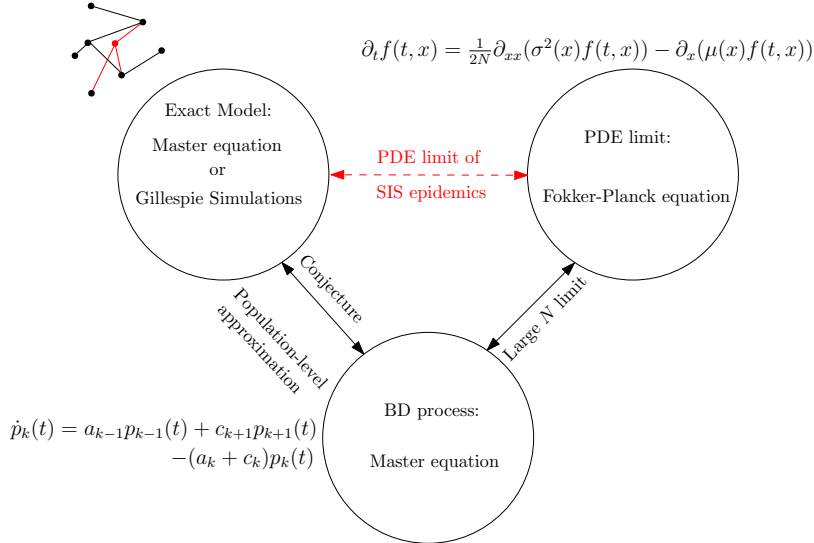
$\partial_t f(t,x) = \frac{1}{2N}\partial_{xx}(\sigma^2(x)f(t,x)) - \partial_x(\mu(x)f(t,x))$

Exact Model:

Master equation
or
Gillespie Simulations

PDE limit of
SIS epidemics

PDE limit:

Fokker-Planck equation

Conjecture

Population-level approximation

Large $N$ limit

$\dot{p}_k(t) = a_{k-1}p_{k-1}(t) + c_{k+1}p_{k+1}(t)$
$-(a_k + c_k)p_k(t)$

BD process:

Master equation